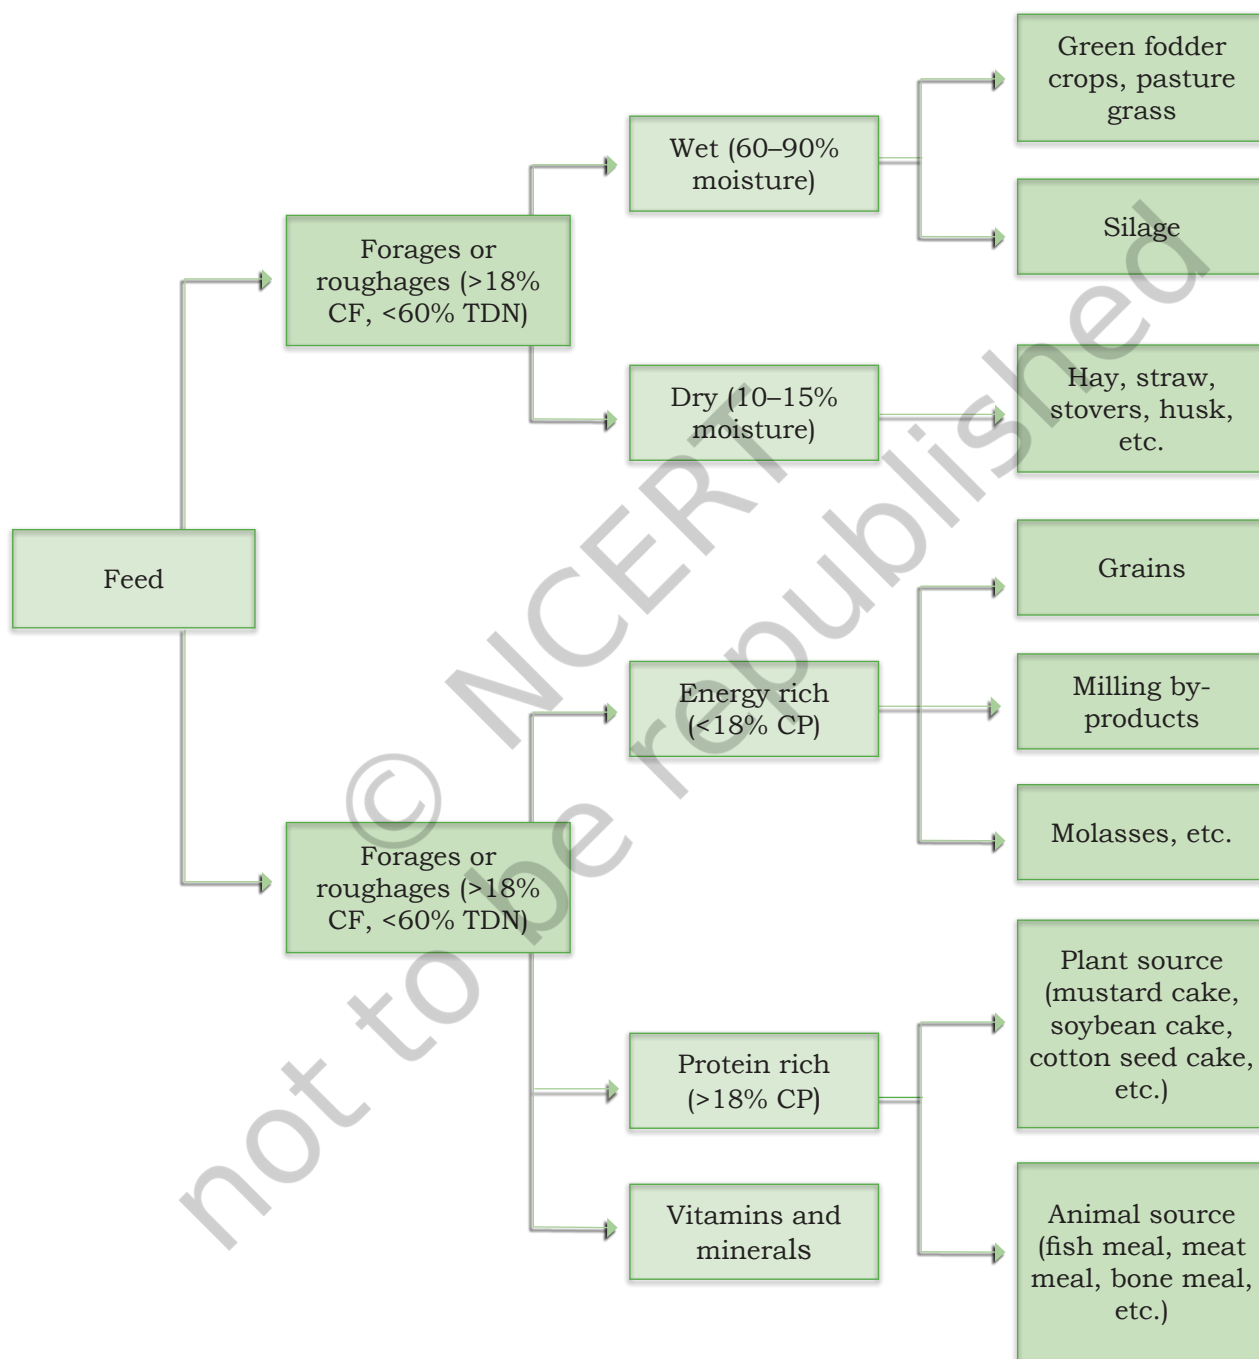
Feed

Forages or roughages (>18% CF, <60% TDN)

Wet (60–90% moisture)

Green fodder crops, pasture grass

Silage

Dry (10–15% moisture)

Hay, straw, stovers, husk, etc.

Forages or roughages (>18% CF, <60% TDN)

Energy rich (<18% CP)

Grains

Milling by-products

Molasses, etc.

Protein rich (>18% CP)

Plant source (mustard cake, soybean cake, cotton seed cake, etc.)

Animal source (fish meal, meat meal, bone meal, etc.)

Vitamins and minerals

© NCERT not to be republished